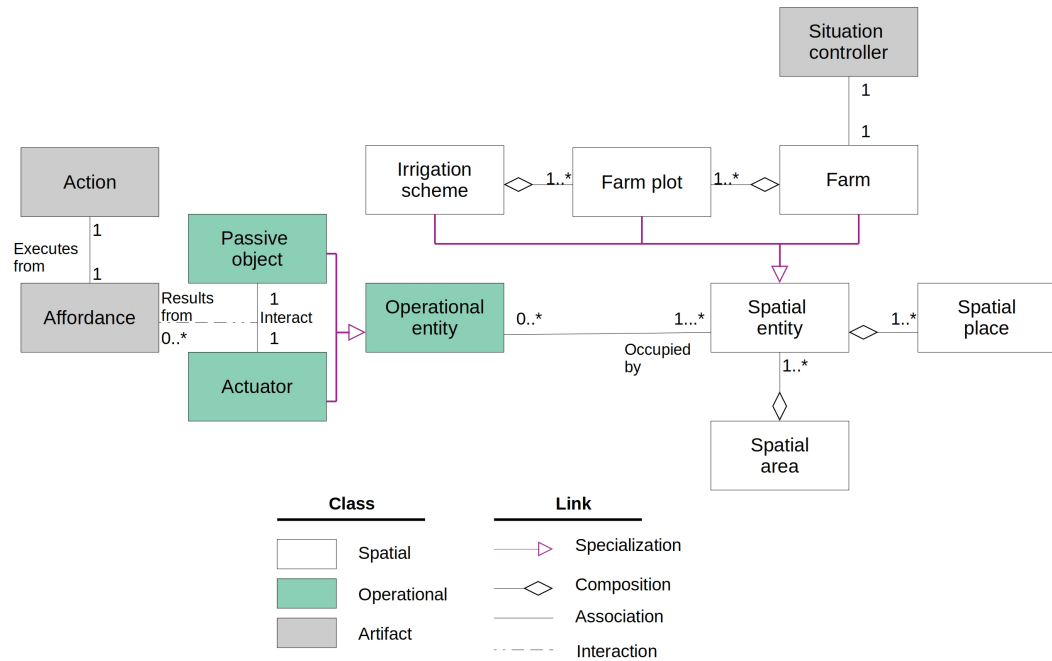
Situation controller

1

1

Action

Irrigation scheme

1..*

Farm plot

1..*

Farm

1

Executes from

1

Passive object

Affordance

Results from

0..*

1

Interact

1

Operational entity

0..*

1...*

Occupied by

Spatial entity

1..*

Spatial place

1..*

Actuator

Spatial area

Class

Spatial

Operational

Artifact

Link

Specialization

Composition

Association

Interaction